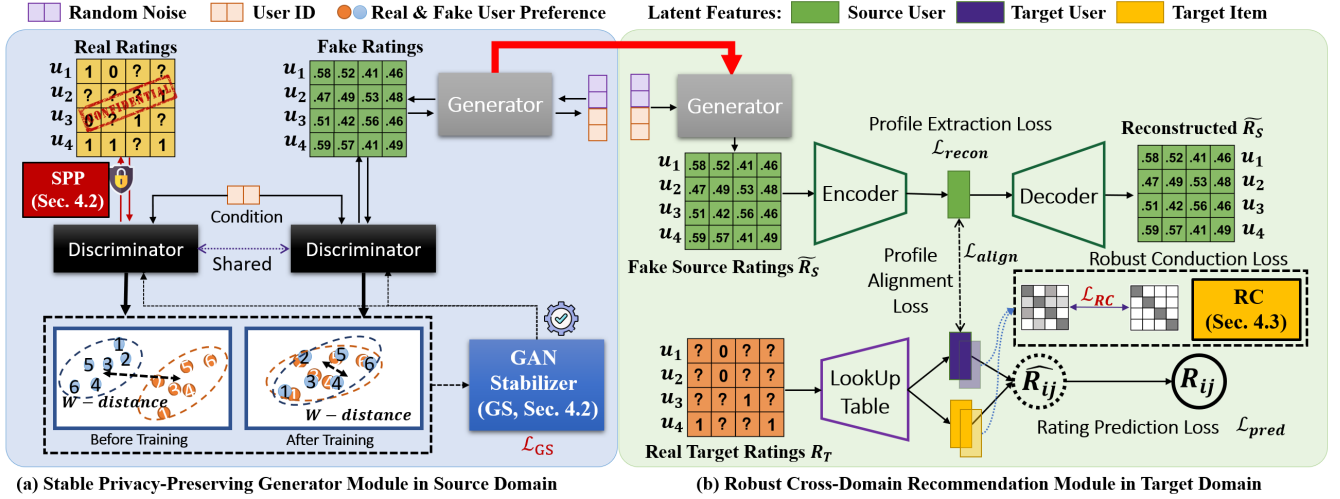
Random Noise  User ID  Real & Fake User Preference  Latent Features: Source User  Target User  Target Item

Real Ratings

| | | | | |
|---|---|---|---|---|
| $u_1$ | 1 | 0 | ? | ? |
| $u_2$ | ? | ? | ? | ? |
| $u_3$ | 0 | ? | 1 | ? |
| $u_4$ | 1 | 1 | ? | 1 |

CONFIDENTIAL

Fake Ratings

| | | | | |
|---|---|---|---|---|
| $u_1$ | .58 | .52 | .41 | .46 |
| $u_2$ | .47 | .49 | .53 | .48 |
| $u_3$ | .51 | .42 | .56 | .46 |
| $u_4$ | .59 | .57 | .41 | .49 |

Generator

SPP (Sec. 4.2)

Condition

Discriminator  Shared  Discriminator

W − distance
Before Training

W − distance
After Training

GAN Stabilizer (GS, Sec. 4.2)
$\mathcal{L}_{GS}$

(a) Stable Privacy-Preserving Generator Module in Source Domain

Generator

| | | | | |
|---|---|---|---|---|
| $u_1$ | .58 | .52 | .41 | .46 |
| $u_2$ | .47 | .49 | .53 | .48 |
| $u_3$ | .51 | .42 | .56 | .46 |
| $u_4$ | .59 | .57 | .41 | .49 |

Fake Source Ratings $\widetilde{R_S}$

Encoder

Profile Extraction Loss
$\mathcal{L}_{recon}$

Decoder

Reconstructed $\widetilde{R_S}$

| | | | | |
|---|---|---|---|---|
| .58 | .52 | .41 | .46 | $u_1$ |
| .47 | .49 | .53 | .48 | $u_2$ |
| .51 | .42 | .56 | .46 | $u_3$ |
| .59 | .57 | .41 | .49 | $u_4$ |

Profile Alignment Loss
$\mathcal{L}_{align}$

Robust Conduction Loss
$\mathcal{L}_{RC}$
RC (Sec. 4.3)

| | | | | |
|---|---|---|---|---|
| $u_1$ | ? | 0 | ? | ? |
| $u_2$ | ? | 0 | ? | ? |
| $u_3$ | ? | ? | 1 | ? |
| $u_4$ | 1 | ? | ? | 1 |

Real Target Ratings $R_T$

LookUp Table

$\widehat{R_{ij}}$  $R_{ij}$

Rating Prediction Loss $\mathcal{L}_{pred}$

(b) Robust Cross-Domain Recommendation Module in Target Domain